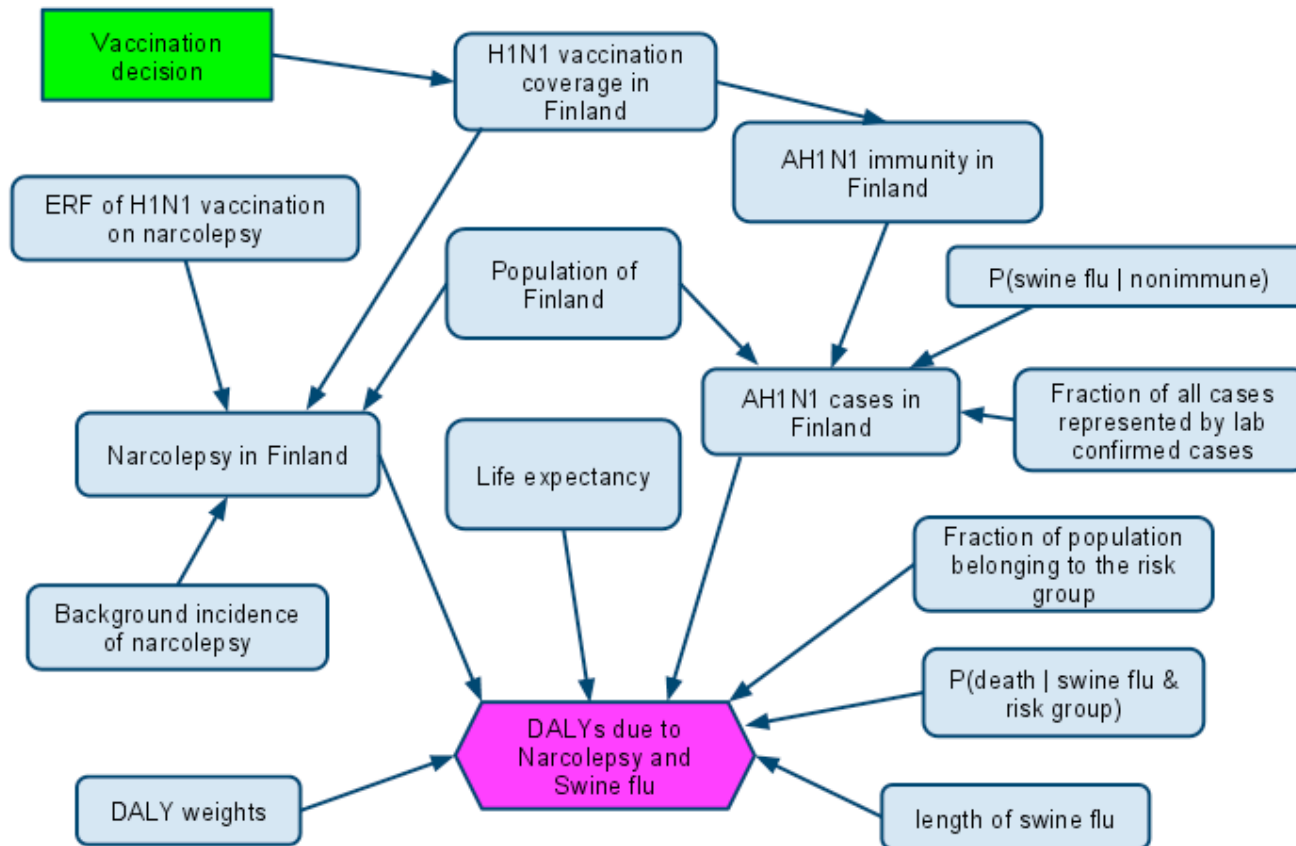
Vaccination decision

H1N1 vaccination coverage in Finland

AH1N1 immunity in Finland

ERF of H1N1 vaccination on narcolepsy

Population of Finland

P(swine flu | nonimmune)

AH1N1 cases in Finland

Fraction of all cases represented by lab confirmed cases

Narcolepsy in Finland

Life expectancy

Fraction of population belonging to the risk group

Background incidence of narcolepsy

P(death | swine flu & risk group)

DALYs due to Narcolepsy and Swine flu

DALY weights

length of swine flu